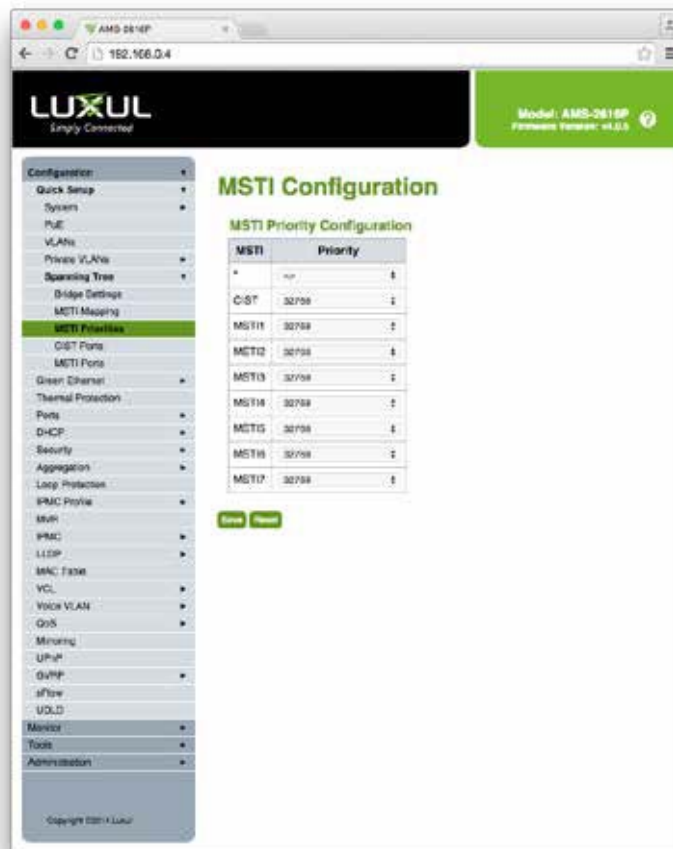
AMS-2616P

192.168.0.4

LUXUL
Simply Connected

Model: AMS-2616P
Firmware Version: v4.0.5

Configuration
Quick Setup
System
PoE
VLANs
Private VLANs
Spanning Tree
Bridge Settings
MSTI Mapping
MSTI Priorities
CIST Ports
MSTI Ports
Green Ethernet
Thermal Protection
Ports
DHCP
Security
Aggregation
Loop Protection
IPMC Profile
MVR
IPMC
LLDP
MAC Table
VCL
Voice VLAN
QoS
Mirroring
UPnP
GVRP
sFlow
UDLD
Monitor
Tools
Administration

Copyright ©2014 Luxul

MSTI Configuration

MSTI Priority Configuration

| MSTI | Priority |
|---|---|
| * | <> |
| CIST | 32768 |
| MSTI1 | 32768 |
| MSTI2 | 32768 |
| MSTI3 | 32768 |
| MSTI4 | 32768 |
| MSTI5 | 32768 |
| MSTI6 | 32768 |
| MSTI7 | 32768 |

Save Reset